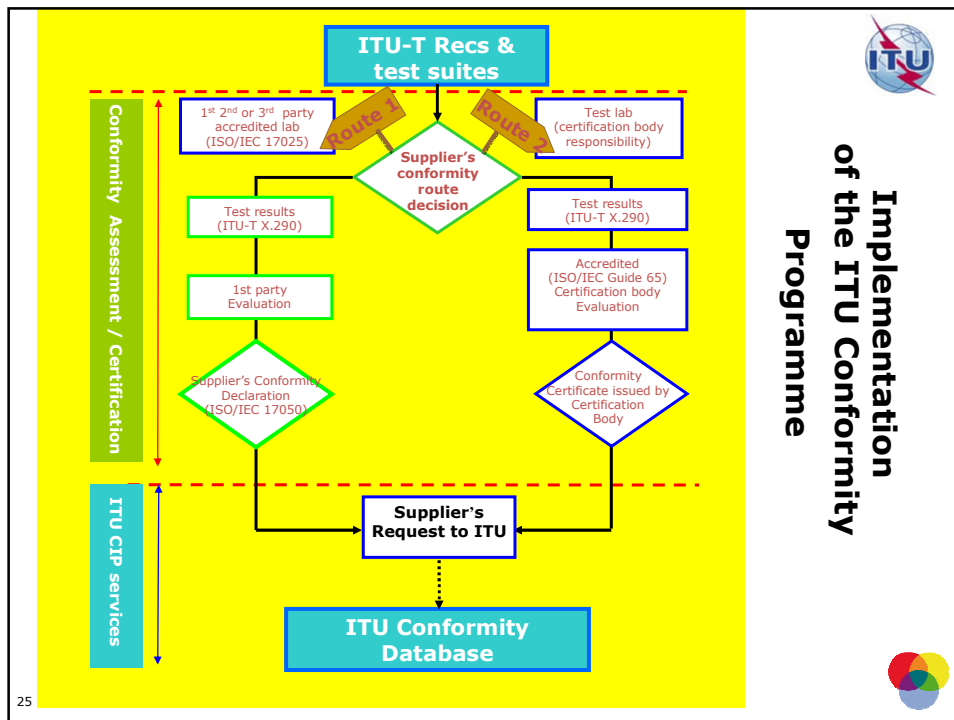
ITU-T Recs & test suites

Conformity Assessment / Certification

$1^{st}$ $2^{nd}$ or $3^{rd}$ party accredited lab (ISO/IEC 17025)

Route 1

Route 2

Test lab (certification body responsibility)

Supplier's conformity route decision

Test results (ITU-T X.290)

Test results (ITU-T X.290)

1st party Evaluation

Accredited (ISO/IEC Guide 65) Certification body Evaluation

Supplier's Conformity Declaration (ISO/IEC 17050)

Conformity Certificate issued by Certification Body

ITU CIP services

Supplier's Request to ITU

ITU Conformity Database

Implementation of the ITU Conformity Programme

ITU

25